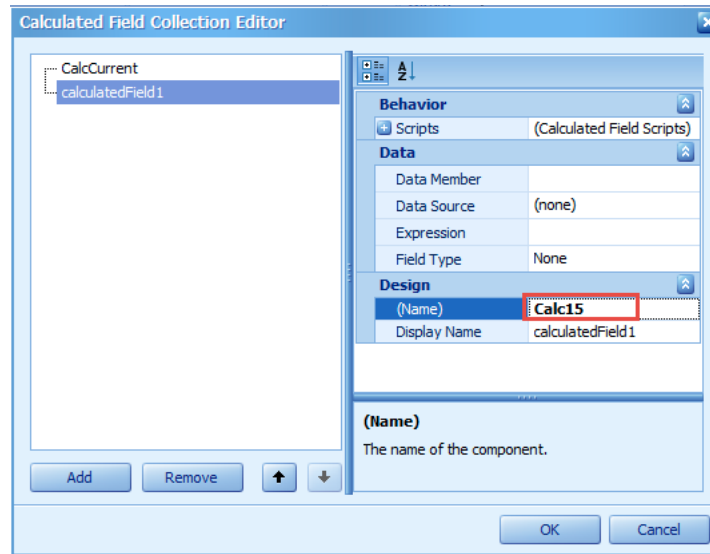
Calculated Field Collection Editor

CalcCurrent
calculatedField1

Add
Remove

Behavior
Scripts | (Calculated Field Scripts)
Data
Data Member |
Data Source | (none)
Expression |
Field Type | None
Design
(Name) | Calc15
Display Name | calculatedField1

(Name)
The name of the component.

OK
Cancel